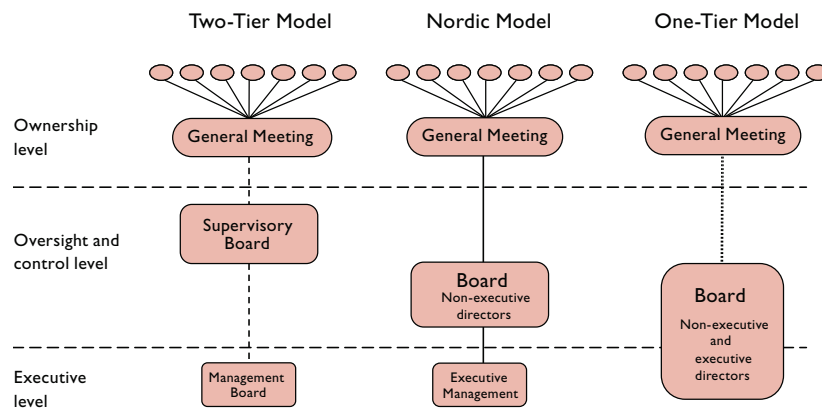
Two-Tier Model

Nordic Model

One-Tier Model

Ownership level

Oversight and control level

Executive level

General Meeting

Supervisory Board

Management Board

General Meeting

Board
Non-executive directors

Executive Management

General Meeting

Board
Non-executive and executive directors